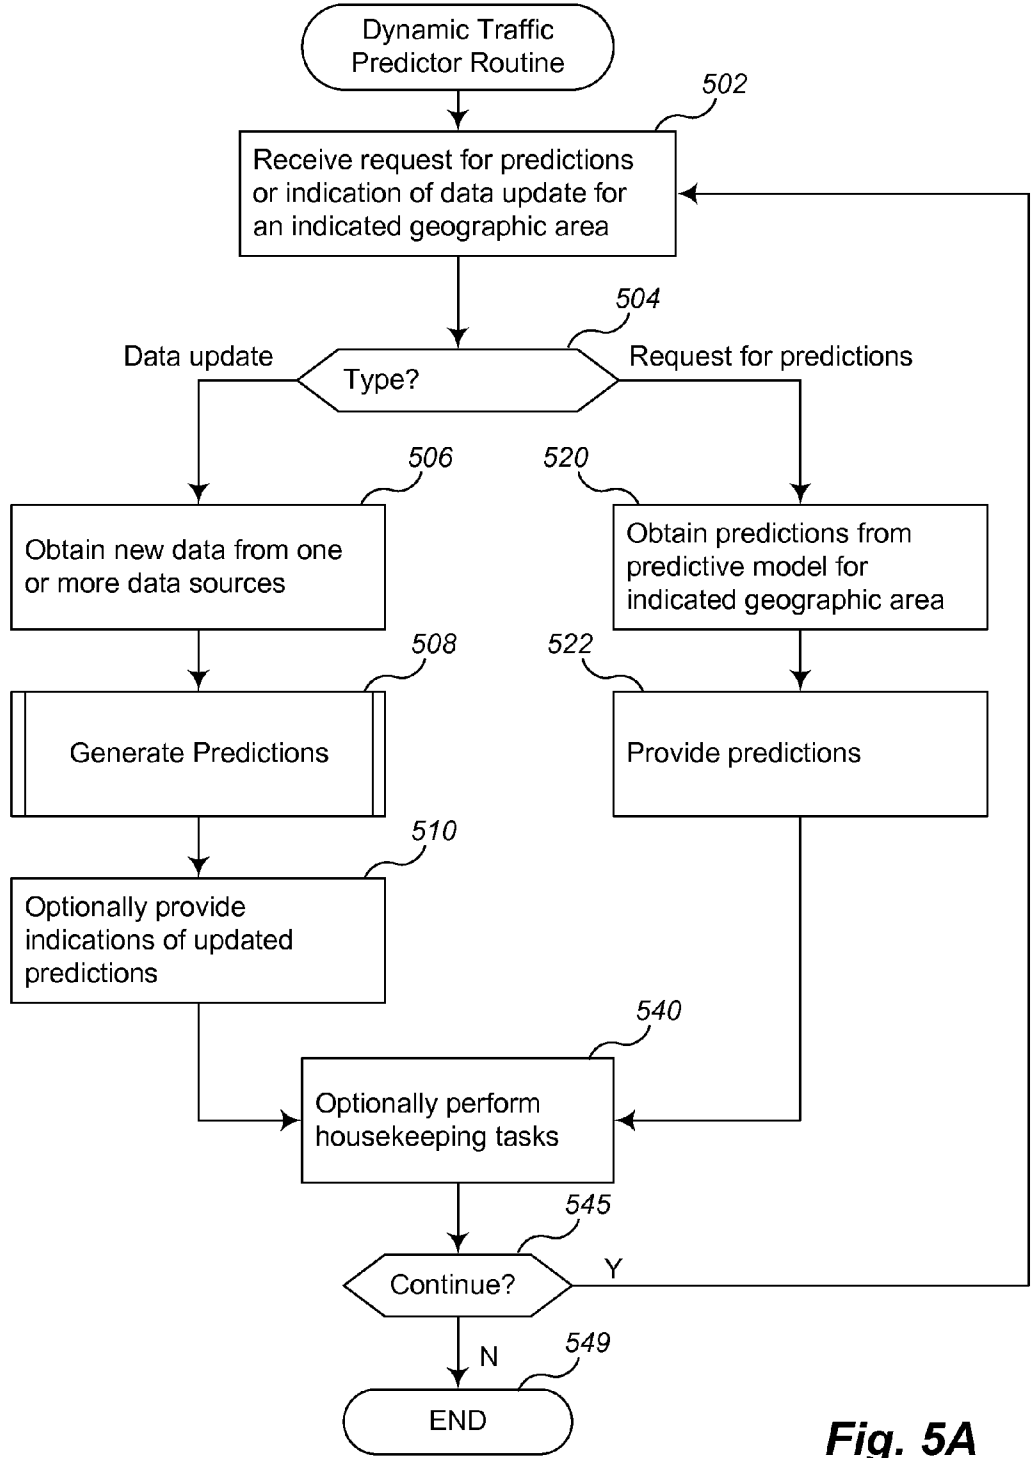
Dynamic Traffic Predictor Routine

502

Receive request for predictions or indication of data update for an indicated geographic area

504

Data update

Type?

Request for predictions

506

Obtain new data from one or more data sources

520

Obtain predictions from predictive model for indicated geographic area

508

Generate Predictions

522

Provide predictions

510

Optionally provide indications of updated predictions

540

Optionally perform housekeeping tasks

545

Continue?

Y

N

549

END

Fig. 5A